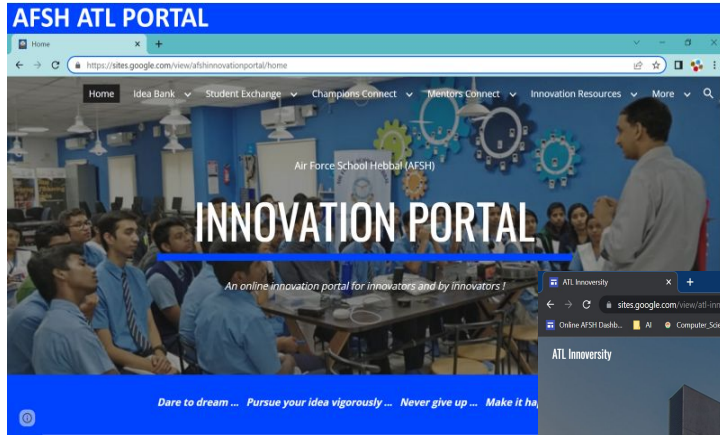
AFSH ATL PORTAL

Home

https://sites.google.com/view/afshinnovationportal/home

Home Idea Bank Student Exchange Champions Connect Mentors Connect Innovation Resources More

Air Force School Hebbal (AFSH)

INNOVATION PORTAL

An online innovation portal for innovators and by innovators !

Dare to dream ... Pursue your idea vigorously ... Never give up ... Make it ha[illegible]

ATL Innoversity

sites.google.com/view/atl-inn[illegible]

Online AFSH Dashb... AI Computer_Sci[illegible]

ATL Innoversity